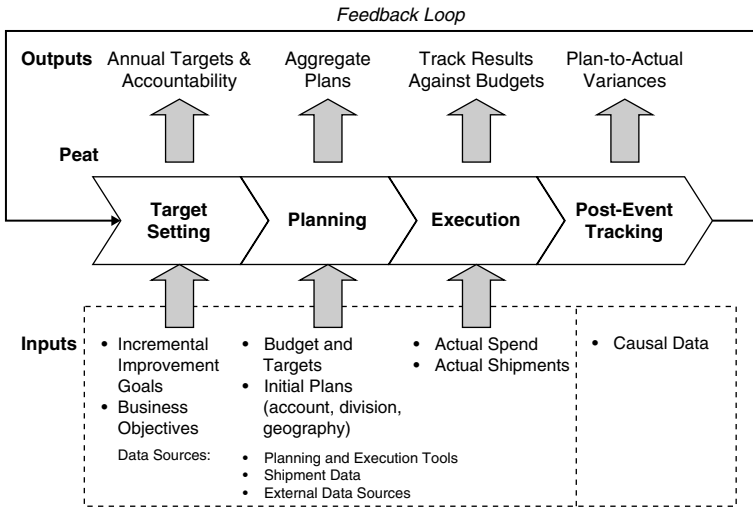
Feedback Loop

Outputs

Annual Targets & Accountability

Aggregate Plans

Track Results Against Budgets

Plan-to-Actual Variances

Peat

Target Setting

Planning

Execution

Post-Event Tracking

Inputs

- Incremental Improvement Goals
- Business Objectives

Data Sources:

- Budget and Targets
- Initial Plans (account, division, geography)

- Actual Spend
- Actual Shipments

- Causal Data

- Planning and Execution Tools
- Shipment Data
- External Data Sources